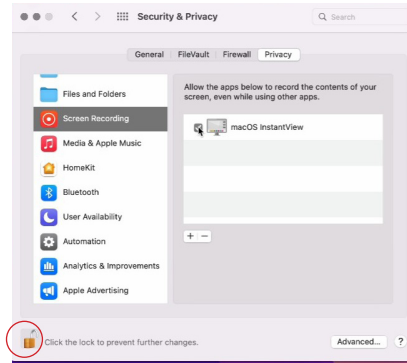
Security & Privacy

Search

General FileVault Firewall Privacy

Files and Folders

Screen Recording

Media & Apple Music

HomeKit

Bluetooth

User Availability

Automation

Analytics & Improvements

Apple Advertising

Allow the apps below to record the contents of your screen, even while using other apps.

macOS InstantView

+ −

Click the lock to prevent further changes.

Advanced...

?